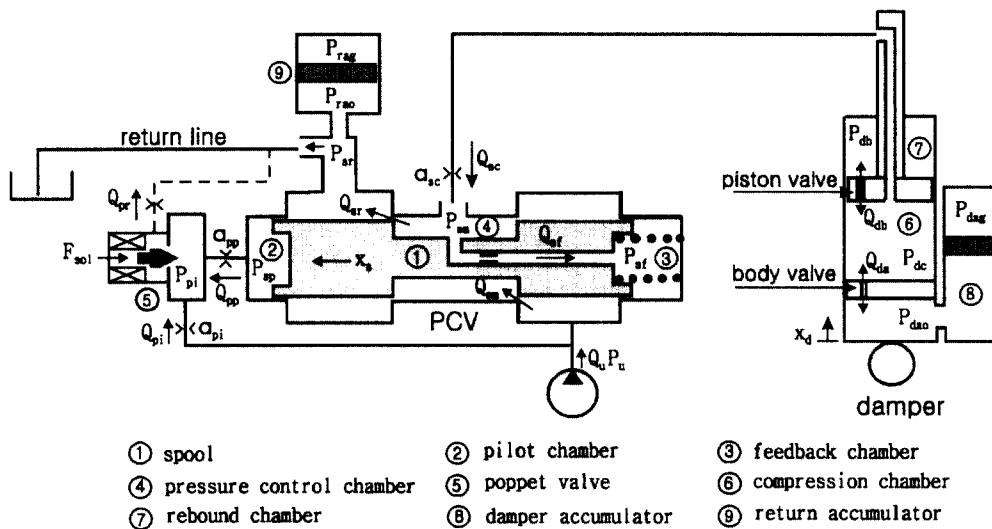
$P_{rag}$
⑨
$P_{rao}$
return line
$P_{ar}$
$Q_{pr}$
$a_{sc}$
$Q_{sc}$
$P_{db}$
⑦
piston valve
$Q_{db}$
⑥
$P_{dag}$
$Q_{sr}$
$P_{as}$
④
$Q_{sf}$
$F_{sol}$
$P_{pi}$
$a_{pp}$
$Q_{pp}$
②
$P_{sp}$
$x_s$
①
$P_{sf}$
③
body valve
$Q_{ds}$
$P_{dc}$
⑧
⑤
$Q_{pi}$
$a_{pi}$
PCV
$Q_{su}$
$Q_u P_u$
$x_d$
$P_{dao}$
damper

① spool
② pilot chamber
③ feedback chamber
④ pressure control chamber
⑤ poppet valve
⑥ compression chamber
⑦ rebound chamber
⑧ damper accumulator
⑨ return accumulator